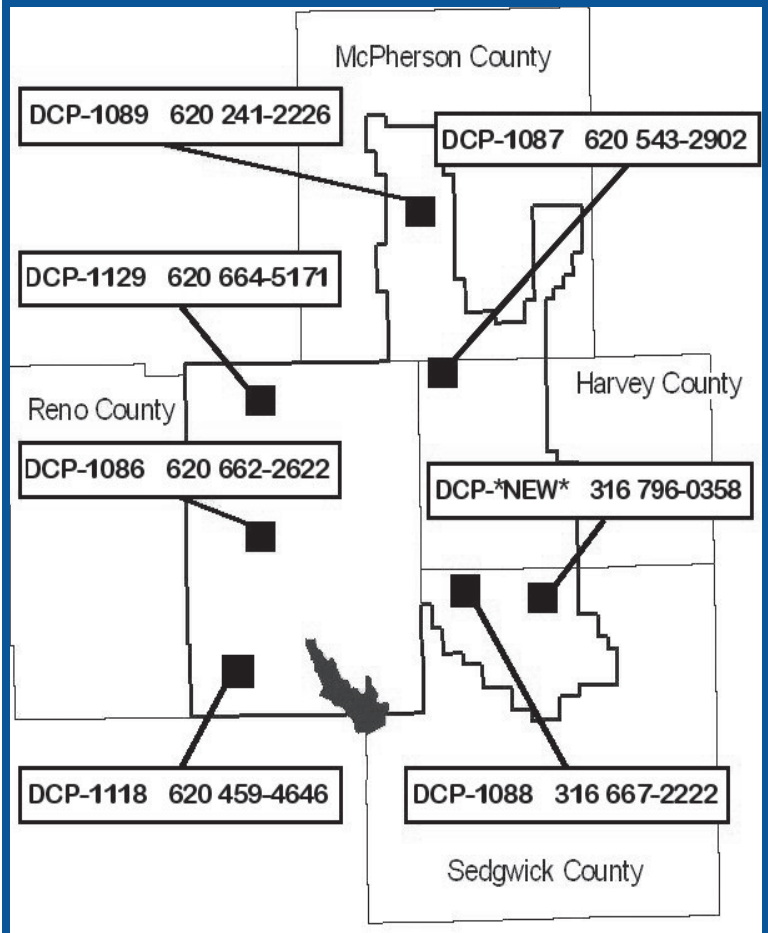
McPherson County

DCP-1089 620 241-2226

DCP-1087 620 543-2902

DCP-1129 620 664-5171

Reno County

Harvey County

DCP-1086 620 662-2622

DCP-*NEW* 316 796-0358

DCP-1118 620 459-4646

DCP-1088 316 667-2222

Sedgwick County